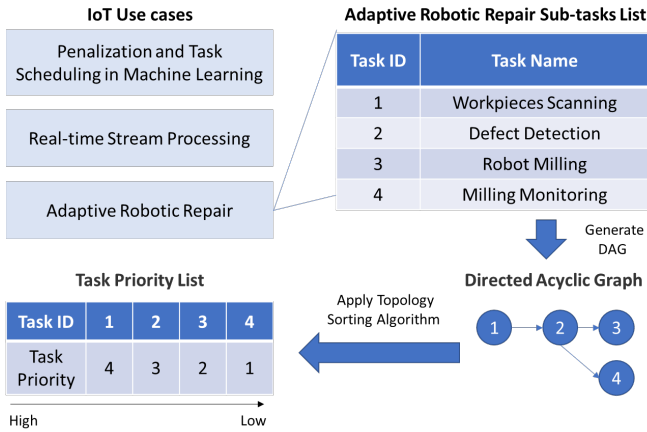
IoT Use cases

Penalization and Task Scheduling in Machine Learning

Real-time Stream Processing

Adaptive Robotic Repair

Adaptive Robotic Repair Sub-tasks List

| Task ID | Task Name |
|---|---|
| 1 | Workpieces Scanning |
| 2 | Defect Detection |
| 3 | Robot Milling |
| 4 | Milling Monitoring |

Generate DAG

Directed Acyclic Graph

1 2 3 4

Apply Topology Sorting Algorithm

Task Priority List

| Task ID | 1 | 2 | 3 | 4 |
|---|---|---|---|---|
| Task Priority | 4 | 3 | 2 | 1 |

High Low